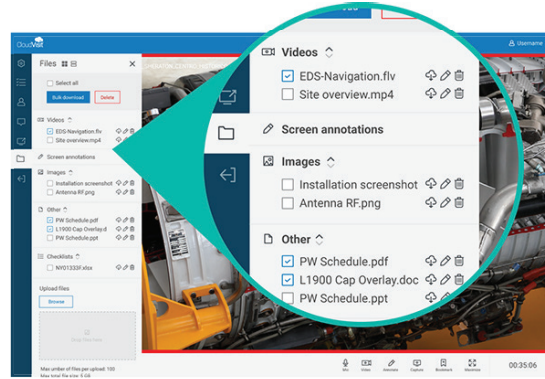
CloudVisit

Username

Files

Select all

Bulk download

Delete

Videos

EDS-Navigation.flv

Site overview.mp4

Screen annotations

Images

Installation screenshot

Antenna RF.png

Other

PW Schedule.pdf

L1900 Cap Overlay.d

PW Schedule.ppt

Checklists

NYO1333F.xlsx

Upload files

Browse

Drop files here

Max number of files per upload: 100

Max total file size: 5 GB

Videos

EDS-Navigation.flv

Site overview.mp4

Screen annotations

Images

Installation screenshot

Antenna RF.png

Other

PW Schedule.pdf

L1900 Cap Overlay.doc

PW Schedule.ppt

Mic

Video

Annotate

Capture

Bookmark

Maximise

00:35:06